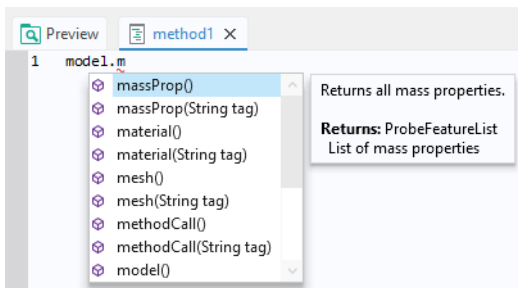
Preview method1 ×

1 model.m

massProp()
massProp(String tag)
material()
material(String tag)
mesh()
mesh(String tag)
methodCall()
methodCall(String tag)
model()

Returns all mass properties.

**Returns:** ProbeFeatureList
List of mass properties